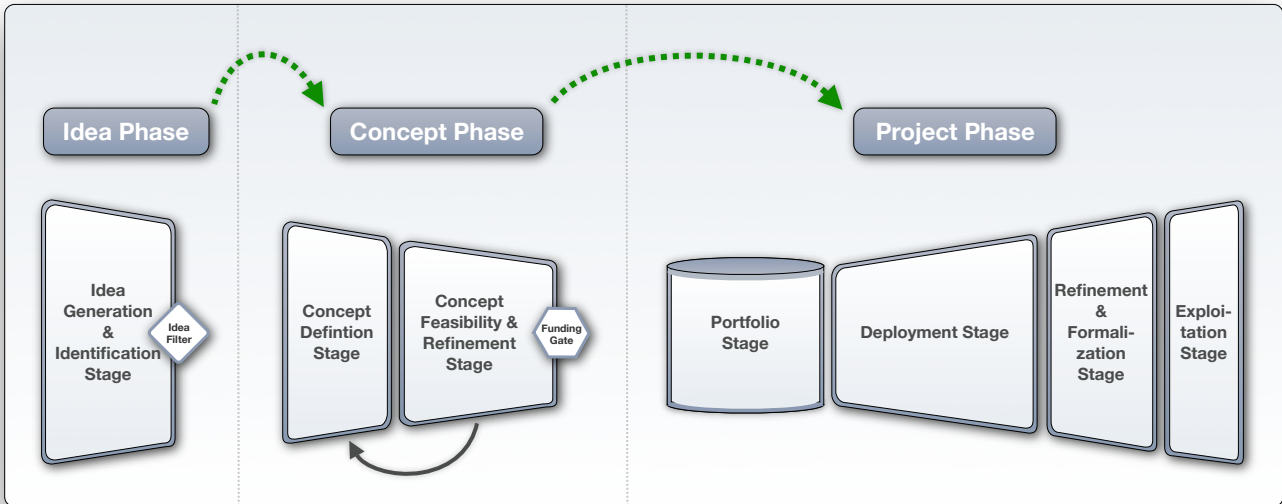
Idea Phase

Concept Phase

Project Phase

Idea Generation & Identification Stage

Idea Filter

Concept Defintion Stage

Concept Feasibility & Refinement Stage

Funding Gate

Portfolio Stage

Deployment Stage

Refinement & Formalization Stage

Exploitation Stage